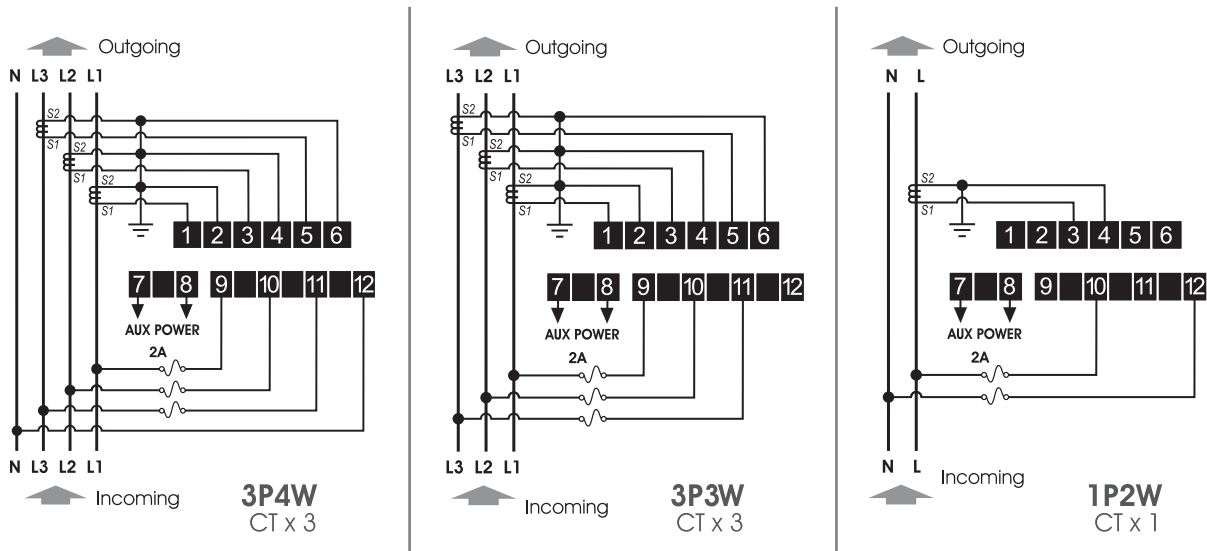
Outgoing

N L3 L2 L1

S2
S1
S2
S1
S2
S1

1 2 3 4 5 6

7 8 9 10 11 12

AUX POWER

2A

N L3 L2 L1

Incoming

3P4W
CT x 3

Outgoing

L3 L2 L1

S2
S1
S2
S1
S2
S1

1 2 3 4 5 6

7 8 9 10 11 12

AUX POWER

2A

L3 L2 L1

Incoming

3P3W
CT x 3

Outgoing

N L

S2
S1

1 2 3 4 5 6

7 8 9 10 11 12

AUX POWER

2A

N L

Incoming

1P2W
CT x 1